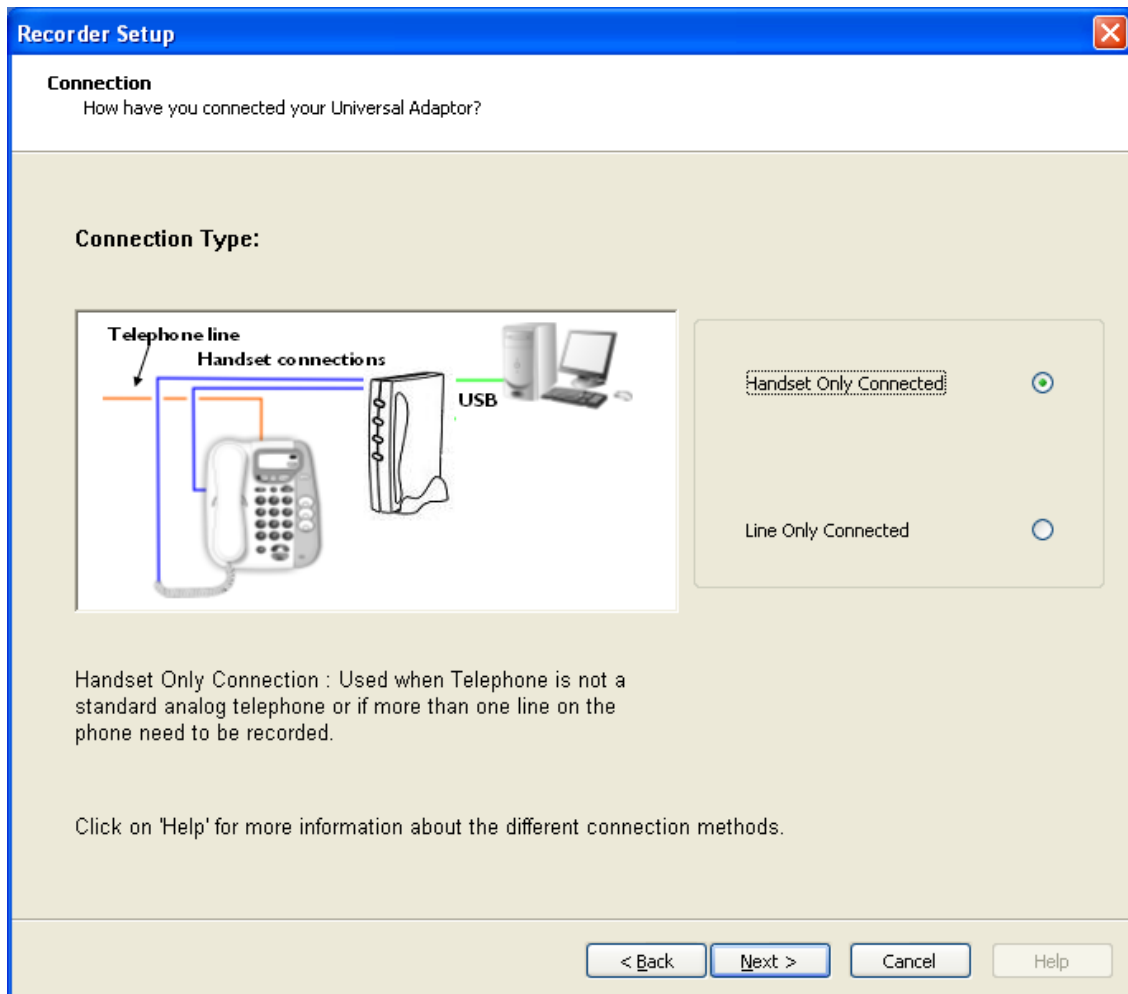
Recorder Setup

Connection
How have you connected your Universal Adaptor?

Connection Type:

Telephone line
Handset connections
USB

Handset Only Connected

Line Only Connected

Handset Only Connection : Used when Telephone is not a standard analog telephone or if more than one line on the phone need to be recorded.

Click on 'Help' for more information about the different connection methods.

< Back
Next >
Cancel
Help